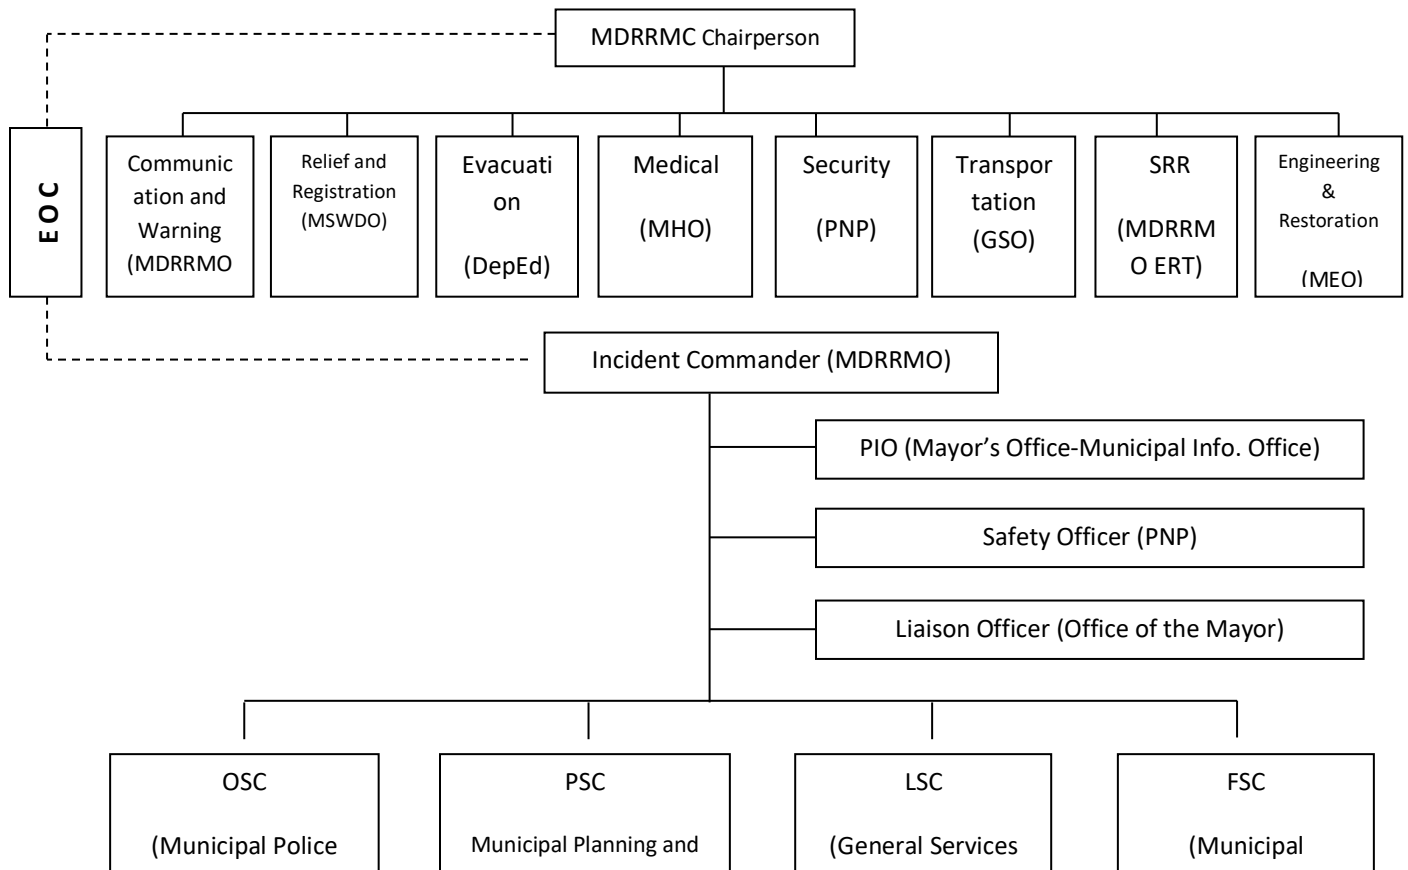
MDRRMC Chairperson

EOC

Communication and Warning (MDRRMO

Relief and Registration (MSWDO)

Evacuation (DepEd)

Medical (MHO)

Security (PNP)

Transportation (GSO)

SRR (MDRRMO ERT)

Engineering & Restoration (MEO)

Incident Commander (MDRRMO)

PIO (Mayor's Office-Municipal Info. Office)

Safety Officer (PNP)

Liaison Officer (Office of the Mayor)

OSC (Municipal Police

PSC Municipal Planning and

LSC (General Services

FSC (Municipal